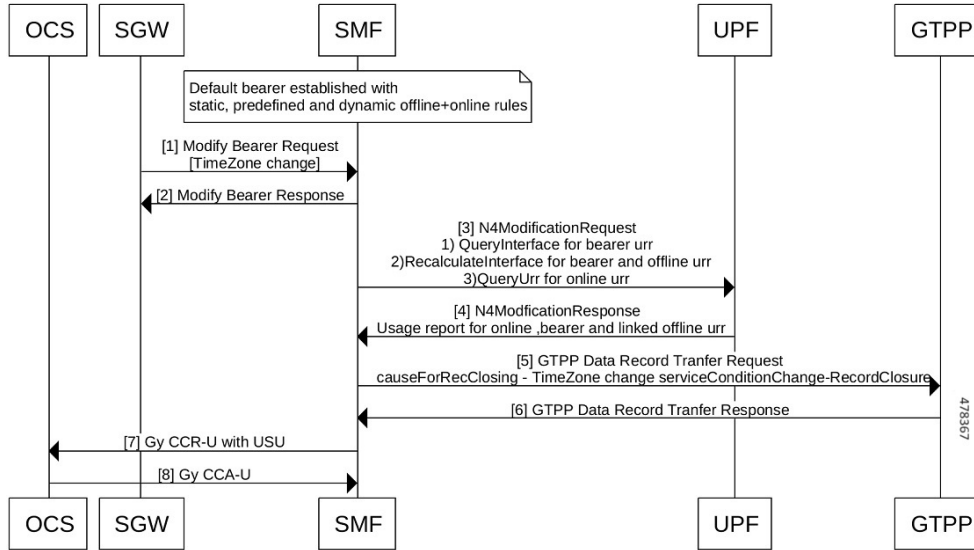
OCS SGW SMF UPF GTPP

Default bearer established with static, predefined and dynamic offline+online rules

[1] Modify Bearer Request [TimeZone change]

[2] Modify Bearer Response

[3] N4ModificationRequest
1) QueryInterface for bearer urr
2)RecalculateInterface for bearer and offline urr
3)QueryUrr for online urr

[4] N4ModficationResponse
Usage report for online ,bearer and linked offline urr

[5] GTPP Data Record Tranfer Request
causeForRecClosing - TimeZone change serviceConditionChange-RecordClosure

[6] GTPP Data Record Tranfer Response

[7] Gy CCR-U with USU

[8] Gy CCA-U

OCS SGW SMF UPF GTPP

478367